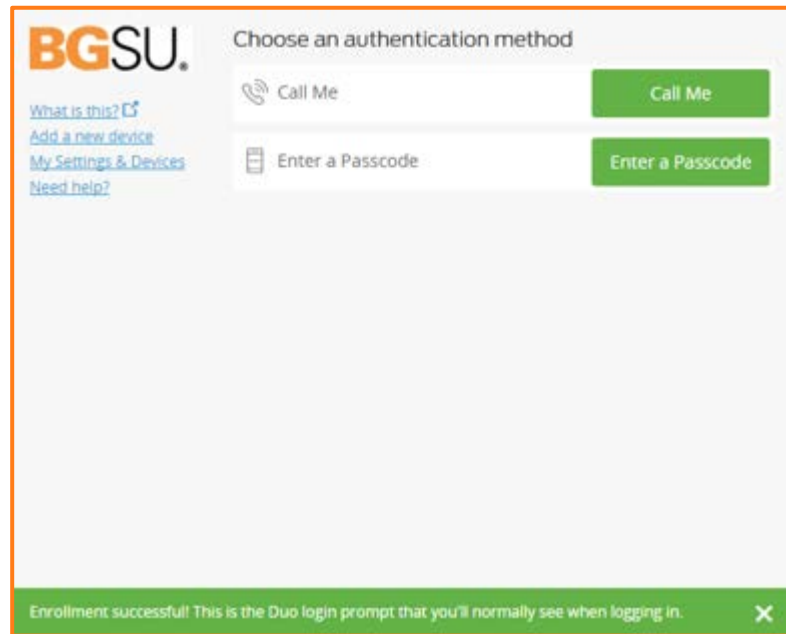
BGSU.

What is this?
Add a new device
My Settings & Devices
Need help?

Choose an authentication method

Call Me

Call Me

Enter a Passcode

Enter a Passcode

Enrollment successful! This is the Duo login prompt that you'll normally see when logging in.

×